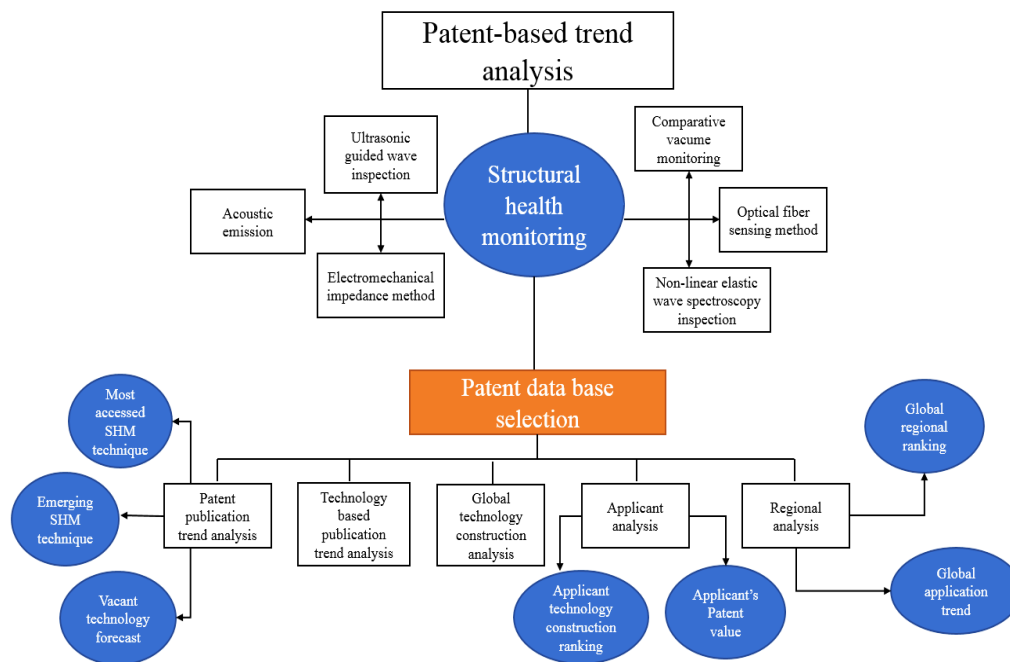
Patent-based trend analysis

Ultrasonic guided wave inspection

Comparative vacume monitoring

Acoustic emission

Structural health monitoring

Optical fiber sensing method

Electromechanical impedance method

Non-linear elastic wave spectroscopy inspection

Patent data base selection

Most accessed SHM technique

Global regional ranking

Emerging SHM technique

Patent publication trend analysis

Technology based publication trend analysis

Global technology construction analysis

Applicant analysis

Regional analysis

Vacant technology forecast

Applicant technology construction ranking

Applicant's Patent value

Global application trend